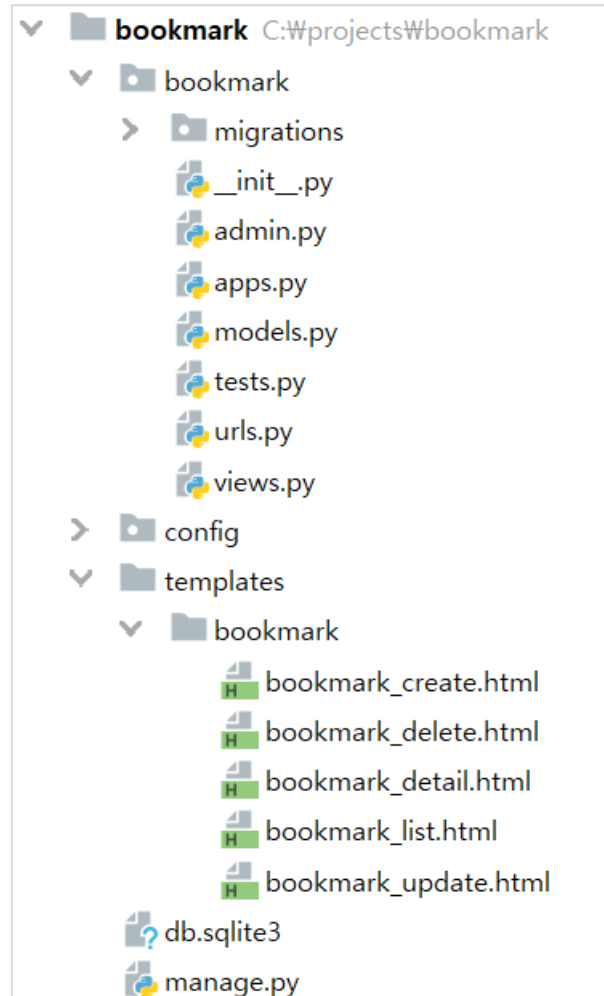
bookmark C:₩projects₩bookmark
bookmark
migrations
__init__.py
admin.py
apps.py
models.py
tests.py
urls.py
views.py
config
templates
bookmark
bookmark_create.html
bookmark_delete.html
bookmark_detail.html
bookmark_list.html
bookmark_update.html
db.sqlite3
manage.py